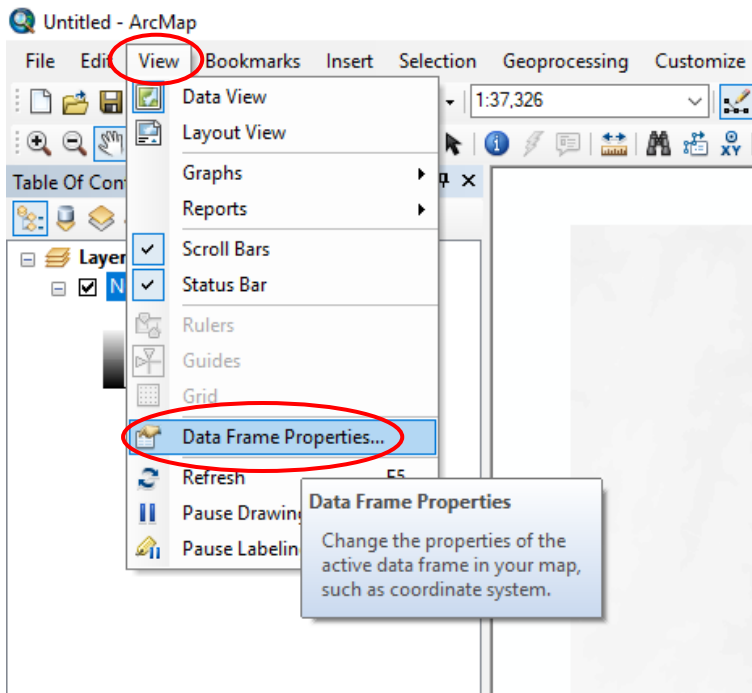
Untitled - ArcMap

File Edit View Bookmarks Insert Selection Geoprocessing Customize

1:37,326

Table Of Cont

Layer

N

Data View
Layout View
Graphs
Reports
Scroll Bars
Status Bar
Rulers
Guides
Grid
Data Frame Properties...
Refresh F5
Pause Drawing
Pause Labelin

Data Frame Properties
Change the properties of the active data frame in your map, such as coordinate system.